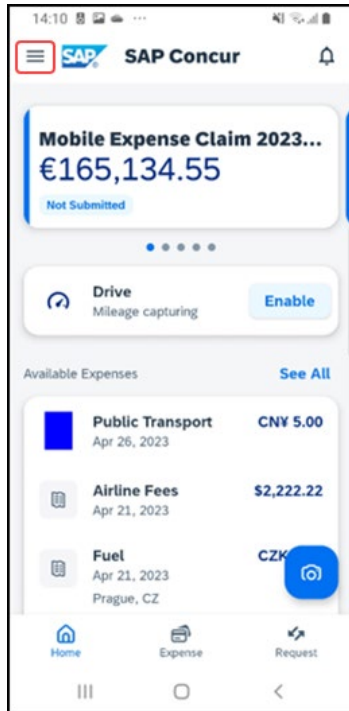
14:10

SAP SAP Concur

Mobile Expense Claim 2023...
€165,134.55
Not Submitted

Drive
Mileage capturing
Enable

Available Expenses
See All

Public Transport
Apr 26, 2023
CN¥ 5.00

Airline Fees
Apr 21, 2023
$2,222.22

Fuel
Apr 21, 2023
Prague, CZ
CZK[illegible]

Home
Expense
Request